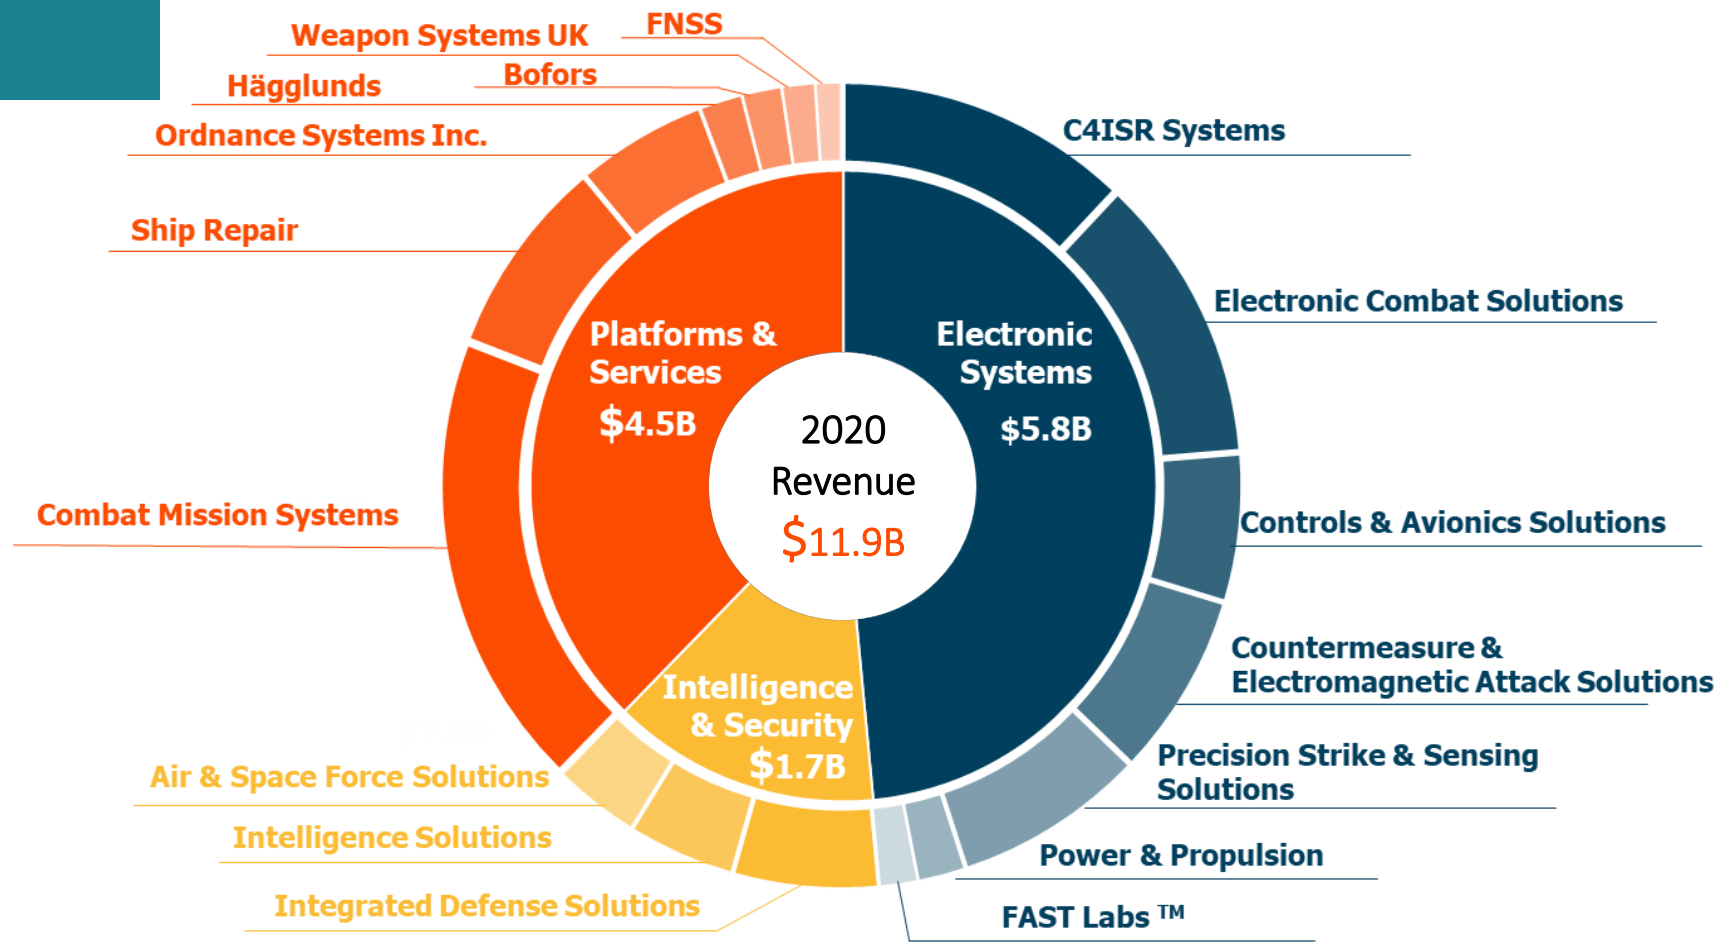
Weapon Systems UK
FNSS
Hägglunds
Bofors
Ordnance Systems Inc.
Ship Repair
Combat Mission Systems
C4ISR Systems
Electronic Combat Solutions
Controls & Avionics Solutions
Countermeasure & Electromagnetic Attack Solutions
Precision Strike & Sensing Solutions
Power & Propulsion
FAST Labs ™
Platforms & Services
$4.5B
Electronic Systems
$5.8B
2020 Revenue
$11.9B
Intelligence & Security
$1.7B
Air & Space Force Solutions
Intelligence Solutions
Integrated Defense Solutions